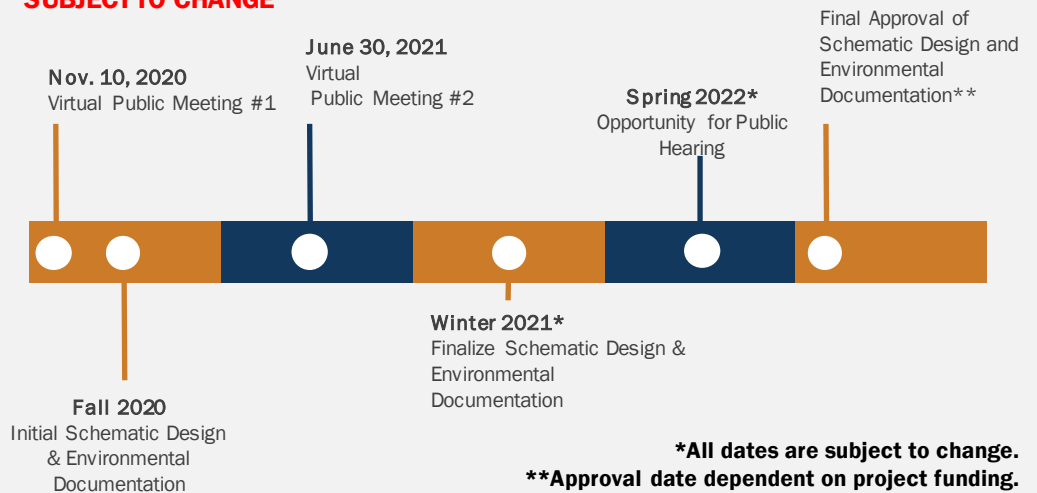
SUBJECT TO CHANGE

Nov. 10, 2020
Virtual Public Meeting #1

June 30, 2021
Virtual
Public Meeting #2

Spring 2022*
Opportunity for Public Hearing

Final Approval of Schematic Design and Environmental Documentation**

Fall 2020
Initial Schematic Design & Environmental Documentation

Winter 2021*
Finalize Schematic Design & Environmental Documentation

*All dates are subject to change.
**Approval date dependent on project funding.